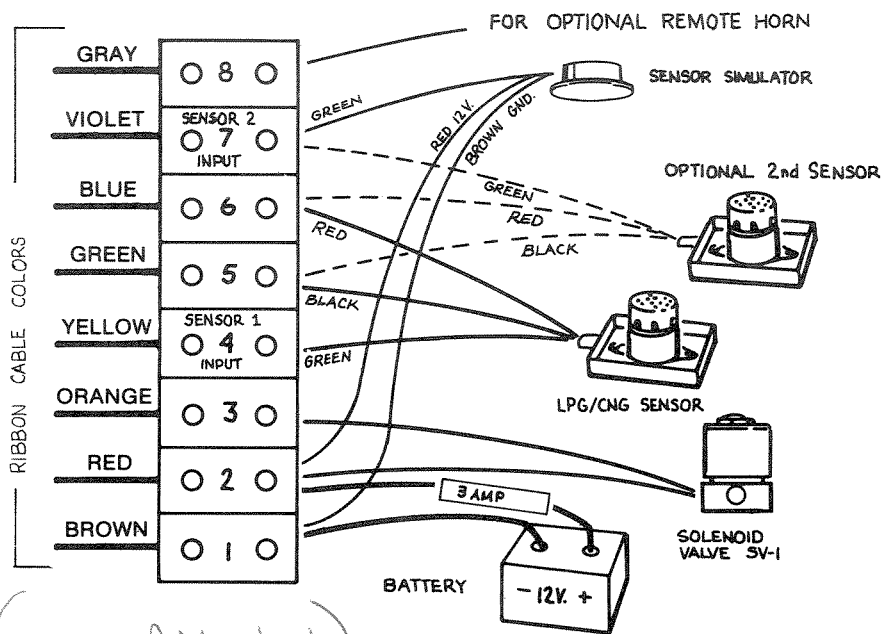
FOR OPTIONAL REMOTE HORN

RIBBON CABLE COLORS

GRAY
VIOLET
BLUE
GREEN
YELLOW
ORANGE
RED
BROWN

8
SENSOR 2
7
INPUT
6
5
SENSOR 1
4
INPUT
3
2
1

SENSOR SIMULATOR
GREEN
RED 12V.
BROWN GND.
OPTIONAL 2nd SENSOR
GREEN
RED
BLACK
RED
BLACK
GREEN
LPG/CNG SENSOR
3 AMP
SOLENOID VALVE SV-1
BATTERY
- 12V. +